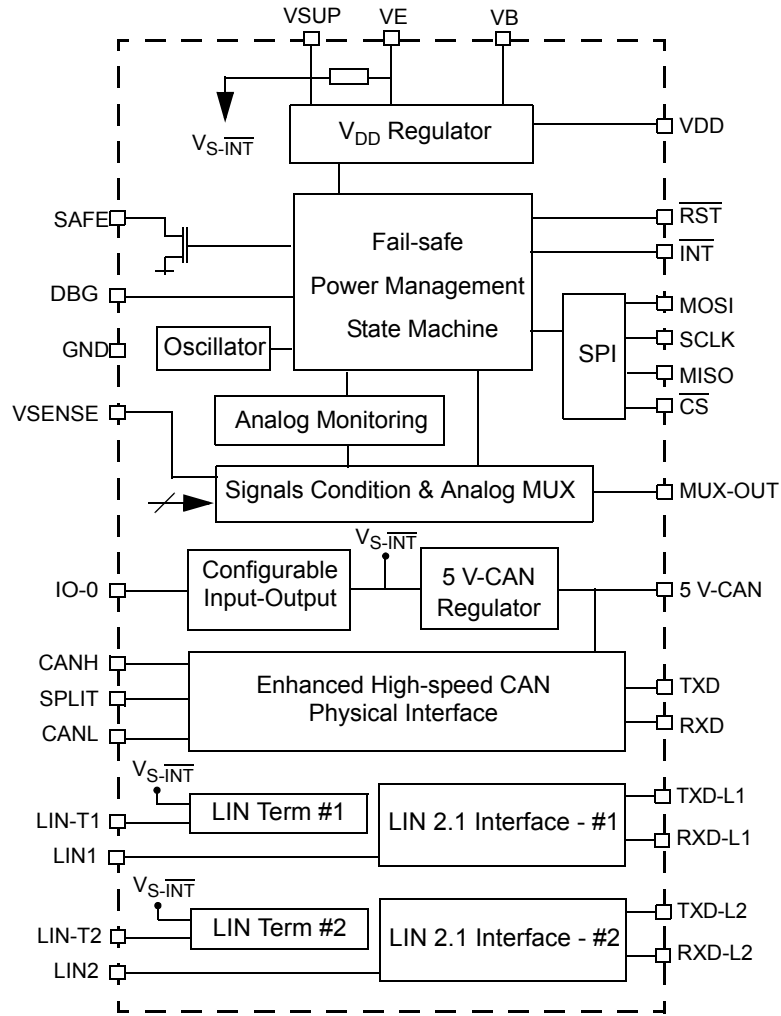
VSUP
VE
VB
$V_{S-\overline{INT}}$
$V_{DD}$ Regulator
VDD
SAFE
Fail-safe
Power Management
State Machine
$\overline{RST}$
$\overline{INT}$
DBG
MOSI
GND
Oscillator
SPI
SCLK
MISO
$\overline{CS}$
VSENSE
Analog Monitoring
Signals Condition & Analog MUX
MUX-OUT
$V_{S-\overline{INT}}$
IO-0
Configurable Input-Output
5 V-CAN Regulator
5 V-CAN
CANH
SPLIT
CANL
Enhanced High-speed CAN Physical Interface
TXD
RXD
$V_{S-\overline{INT}}$
LIN-T1
LIN Term #1
LIN 2.1 Interface - #1
TXD-L1
RXD-L1
LIN1
$V_{S-\overline{INT}}$
LIN-T2
LIN Term #2
LIN 2.1 Interface - #2
TXD-L2
RXD-L2
LIN2